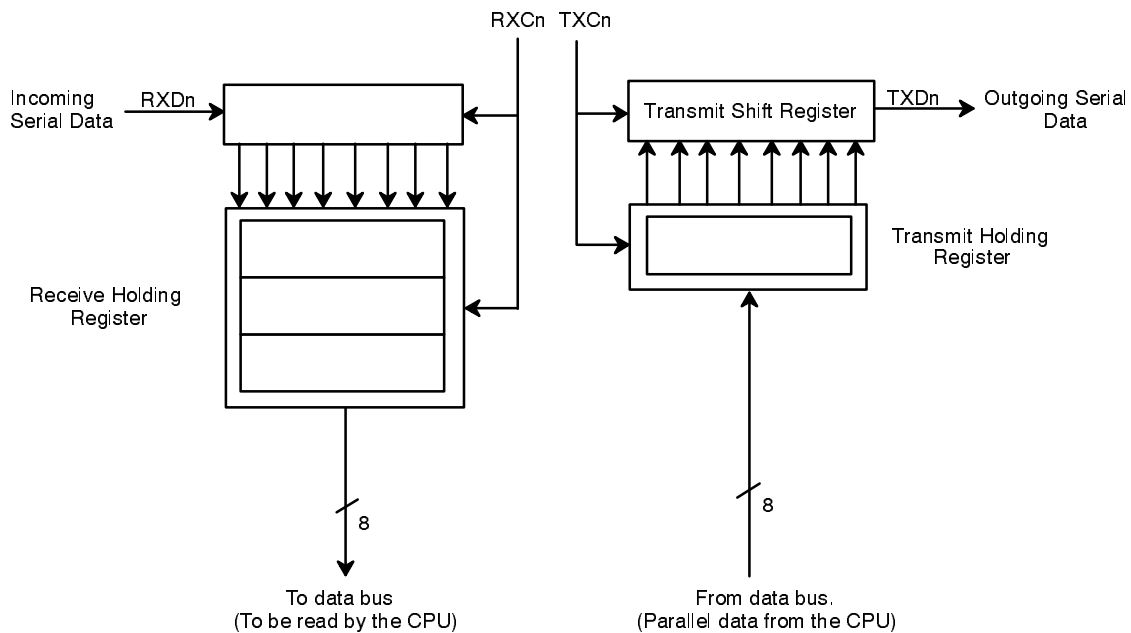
RXCn TXCn

Incoming Serial Data

RXDn

Transmit Shift Register

TXDn

Outgoing Serial Data

Transmit Holding Register

Receive Holding Register

8

8

To data bus
(To be read by the CPU)

From data bus.
(Parallel data from the CPU)